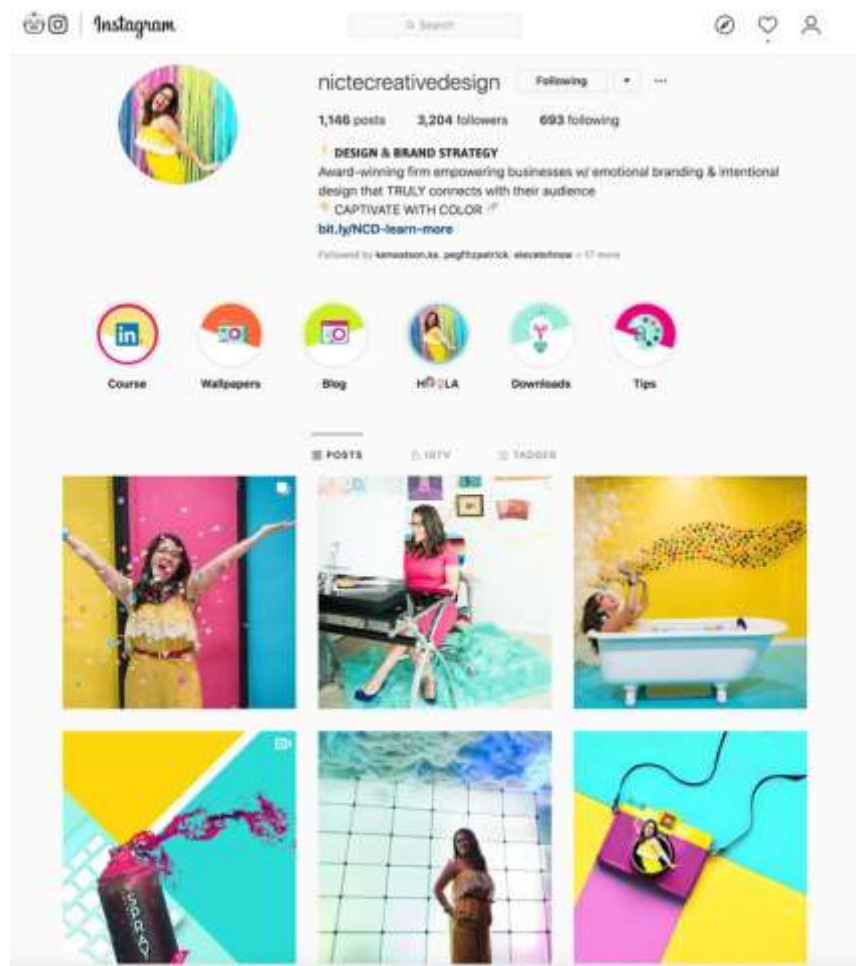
Instagram

Search

nictecreativedesign Following

1,146 posts 3,204 followers 693 following

DESIGN & BRAND STRATEGY
Award-winning firm empowering businesses w/ emotional branding & intentional design that TRULY connects with their audience
CAPTIVATE WITH COLOR
bit.ly/NCD-learn-more

Followed by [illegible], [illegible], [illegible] + 17 more

Course Wallpapers Blog H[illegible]LA Downloads Tips

POSTS IGTV TAGGED

SPRAY